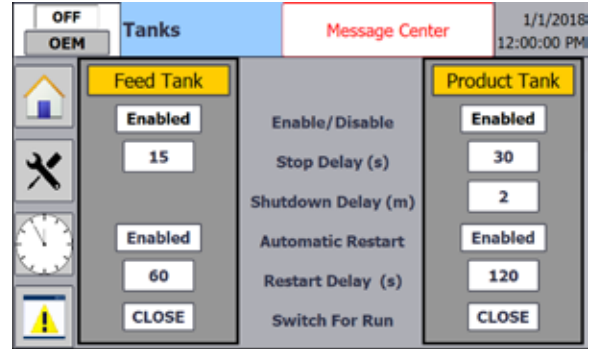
OFF
OEM
Tanks
Message Center
1/1/2018
12:00:00 PM

Feed Tank
Enabled
15

Enabled
60
CLOSE

Enable/Disable
Stop Delay (s)
Shutdown Delay (m)
Automatic Restart
Restart Delay (s)
Switch For Run

Product Tank
Enabled
30
2
Enabled
120
CLOSE